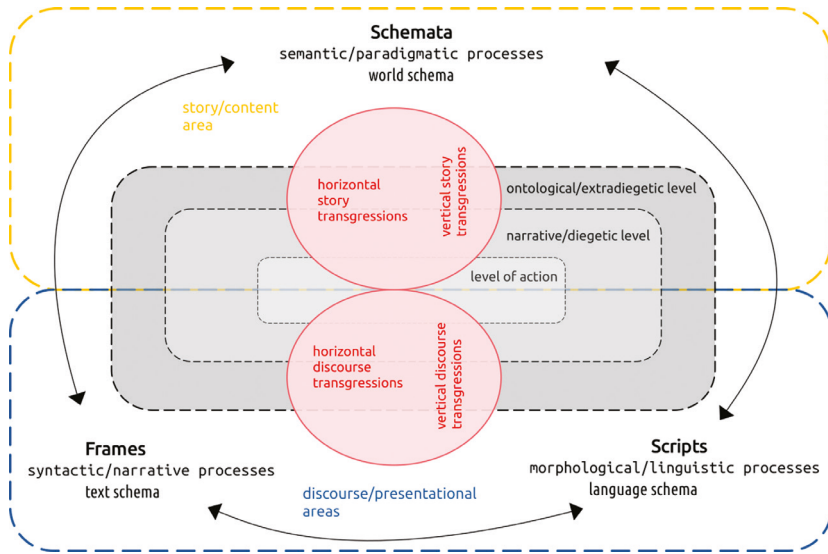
Schemata
semantic/paradigmatic processes
world schema

story/content area

horizontal story transgressions

vertical story transgressions

ontological/extradiegetic level

narrative/diegetic level

level of action

horizontal discourse transgressions

vertical discourse transgressions

Frames
syntactic/narrative processes
text schema

discourse/presentational areas

Scripts
morphological/linguistic processes
language schema